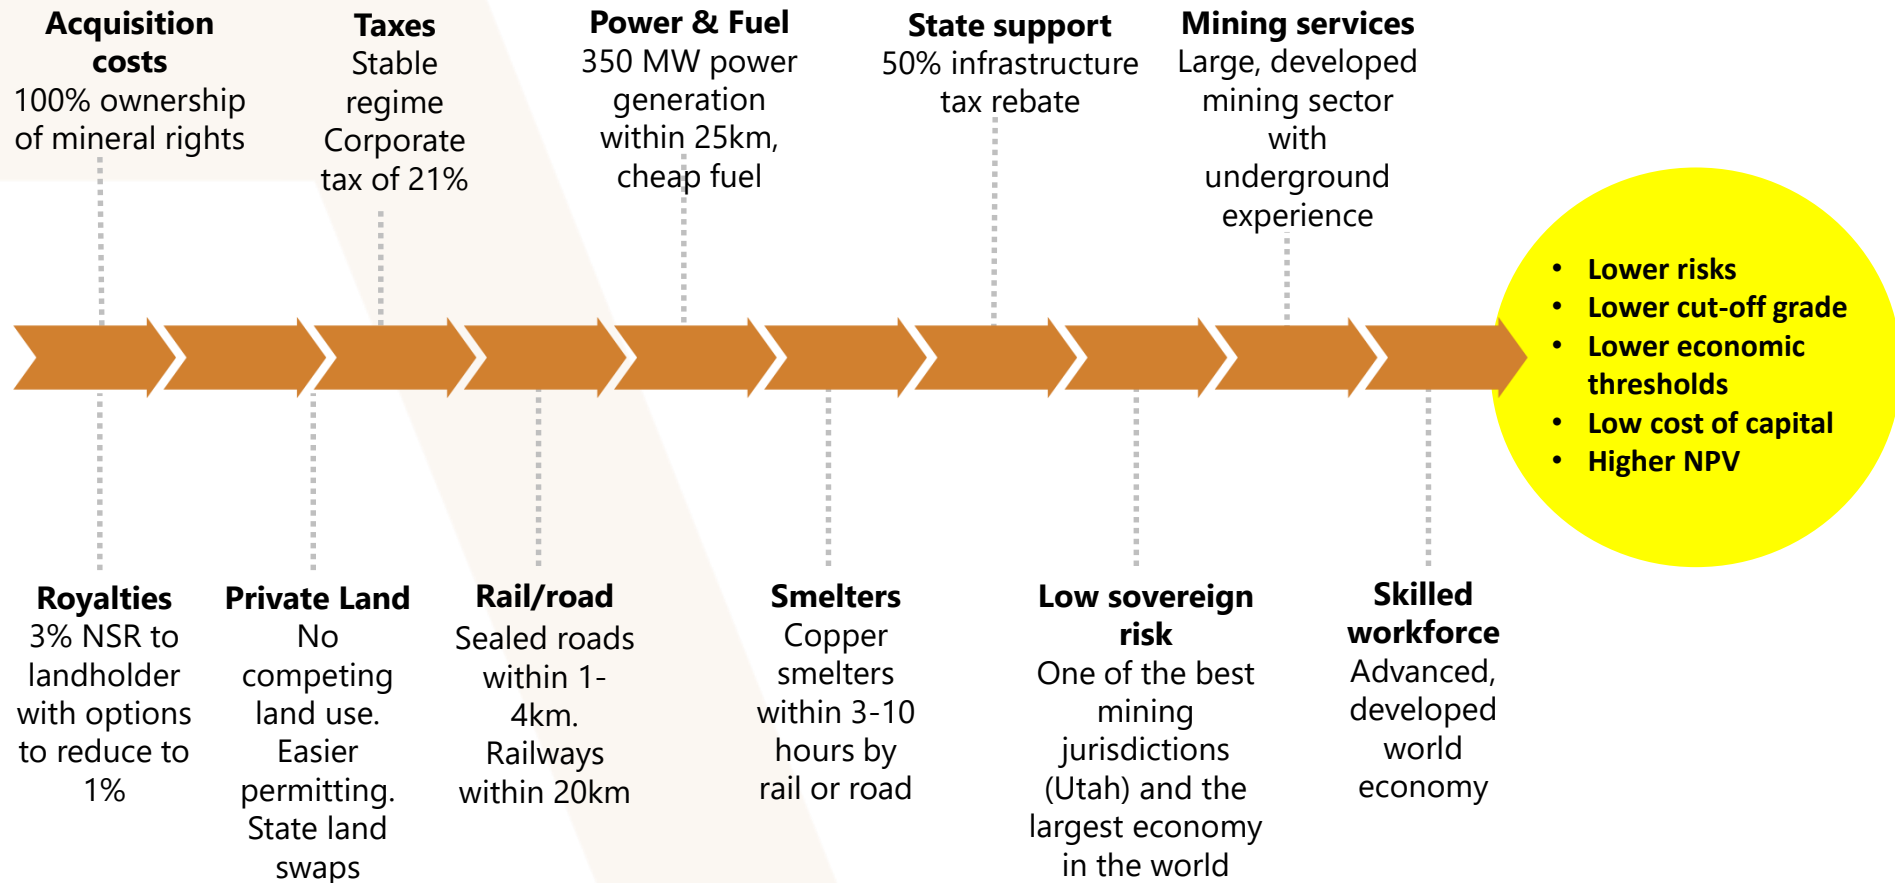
**Acquisition costs**
100% ownership of mineral rights

**Taxes**
Stable regime
Corporate tax of 21%

**Power & Fuel**
350 MW power generation within 25km, cheap fuel

**State support**
50% infrastructure tax rebate

**Mining services**
Large, developed mining sector with underground experience

- **Lower risks**
- **Lower cut-off grade**
- **Lower economic thresholds**
- **Low cost of capital**
- **Higher NPV**

**Royalties**
3% NSR to landholder with options to reduce to 1%

**Private Land**
No competing land use. Easier permitting. State land swaps

**Rail/road**
Sealed roads within 1-4km. Railways within 20km

**Smelters**
Copper smelters within 3-10 hours by rail or road

**Low sovereign risk**
One of the best mining jurisdictions (Utah) and the largest economy in the world

**Skilled workforce**
Advanced, developed world economy